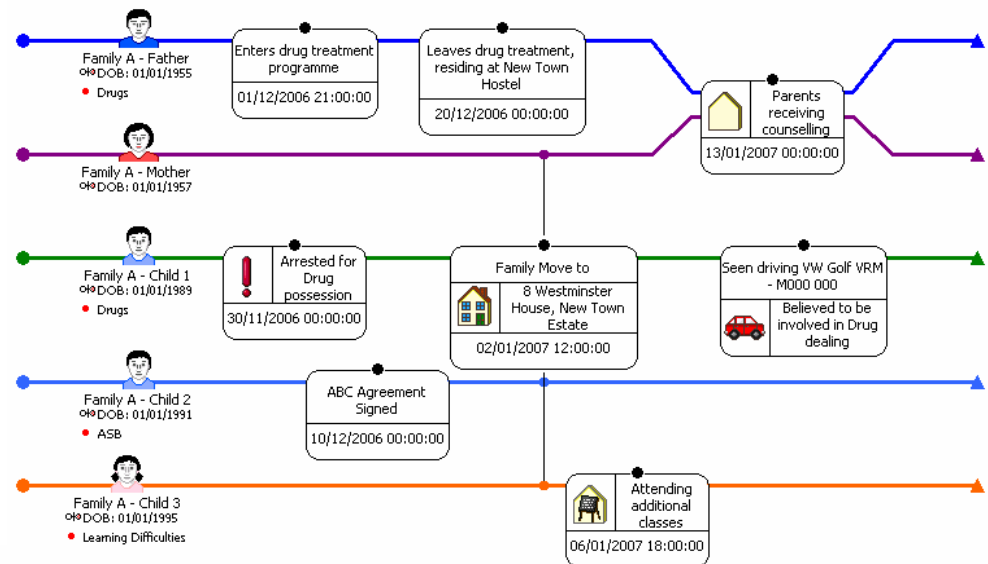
Family A - Father
DOB: 01/01/1955
Drugs

Enters drug treatment programme
01/12/2006 21:00:00

Leaves drug treatment, residing at New Town Hostel
20/12/2006 00:00:00

Parents receiving counselling
13/01/2007 00:00:00

Family A - Mother
DOB: 01/01/1957

Family A - Child 1
DOB: 01/01/1989
Drugs

Arrested for Drug possession
30/11/2006 00:00:00

Family Move to
8 Westminster House, New Town Estate
02/01/2007 12:00:00

Seen driving VW Golf VRM - M000 000
Believed to be involved in Drug dealing

Family A - Child 2
DOB: 01/01/1991
ASB

ABC Agreement Signed
10/12/2006 00:00:00

Family A - Child 3
DOB: 01/01/1995
Learning Difficulties

Attending additional classes
06/01/2007 18:00:00